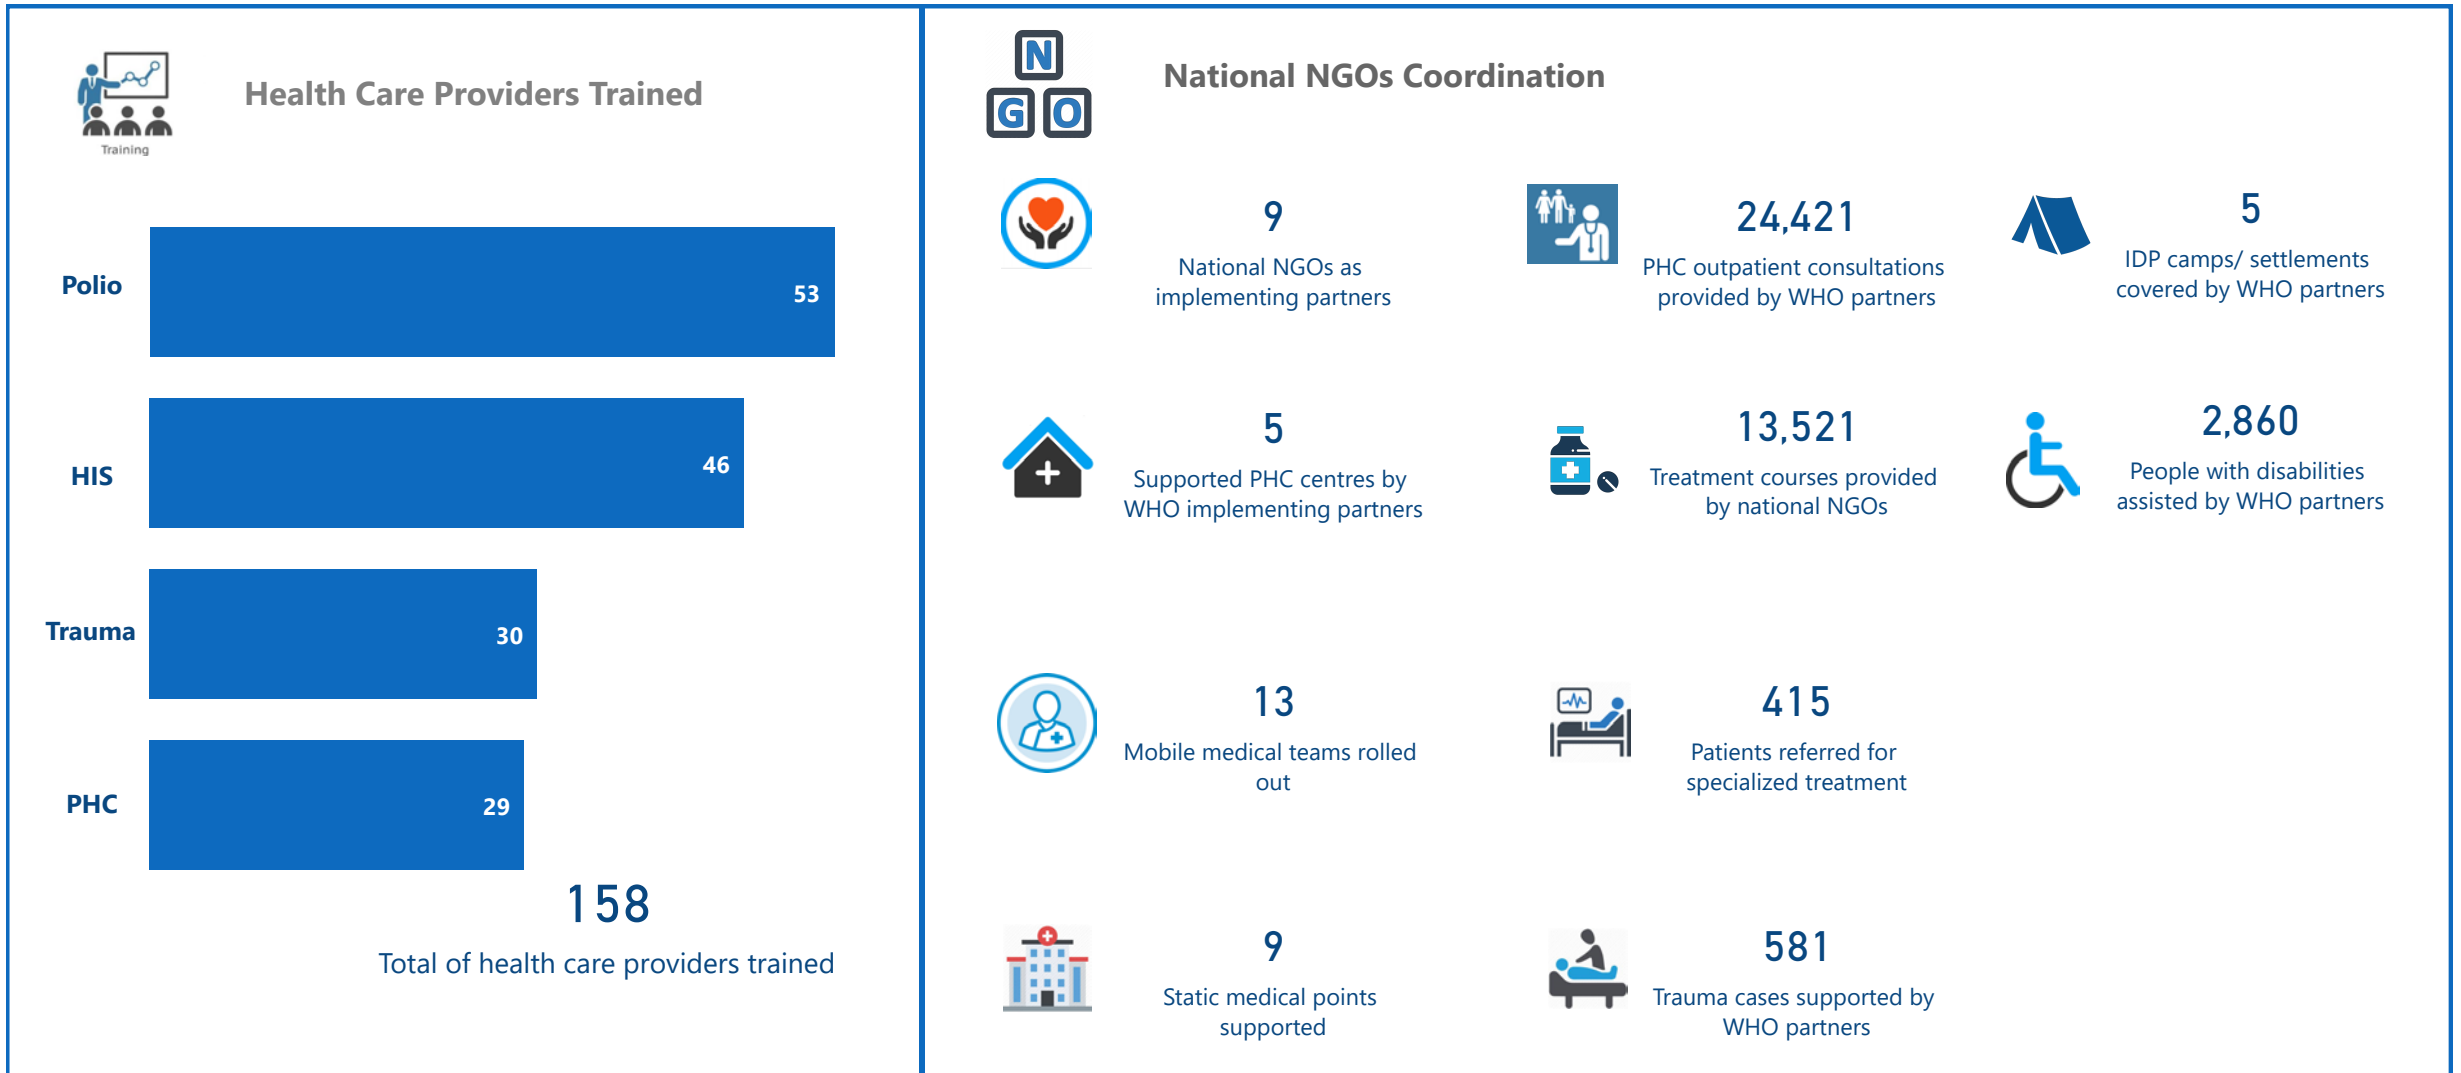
Training

Health Care Providers Trained

Polio 53

HIS 46

Trauma 30

PHC 29

158

Total of health care providers trained

N G O

National NGOs Coordination

9

National NGOs as implementing partners

24,421

PHC outpatient consultations provided by WHO partners

5

IDP camps/ settlements covered by WHO partners

5

Supported PHC centres by WHO implementing partners

13,521

Treatment courses provided by national NGOs

2,860

People with disabilities assisted by WHO partners

13

Mobile medical teams rolled out

415

Patients referred for specialized treatment

9

Static medical points supported

581

Trauma cases supported by WHO partners